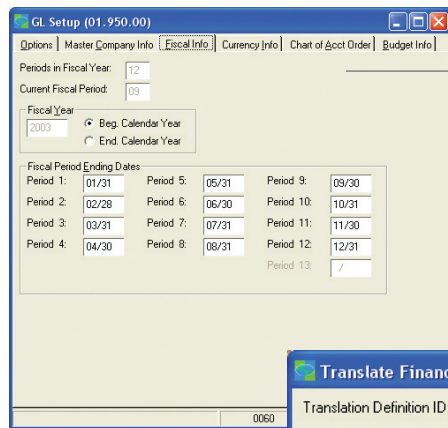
GL Setup (01.950.00)

Options | Master Company Info | Fiscal Info | Currency Info | Chart of Acct Order | Budget Info

Periods in Fiscal Year: 12

Current Fiscal Period: 09

Fiscal Year
2003
Beg. Calendar Year
End. Calendar Year

Fiscal Period Ending Dates

| Period 1: | 01/31 | Period 5: | 05/31 | Period 9: | 09/30 |
|---|---|---|---|---|---|
| Period 2: | 02/28 | Period 6: | 06/30 | Period 10: | 10/31 |
| Period 3: | 03/31 | Period 7: | 07/31 | Period 11: | 11/30 |
| Period 4: | 04/30 | Period 8: | 08/31 | Period 12: | 12/31 |
| | | | | Period 13: | / |

Translate Financ

Translation Definition ID

0060